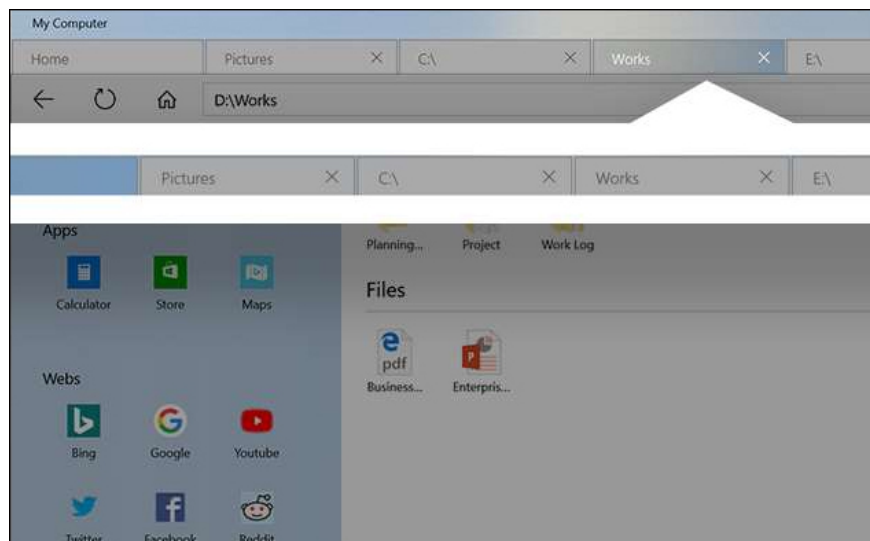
My Computer

Home | Pictures × | C:\ × | Works × | E:\

D:\Works

Pictures × | C:\ × | Works × | E:\

Apps

Calculator Store Maps

Webs

Bing Google Youtube

Twitter Facebook Reddit

Planning... Project Work Log

Files

pdf

Business... Enterpris...